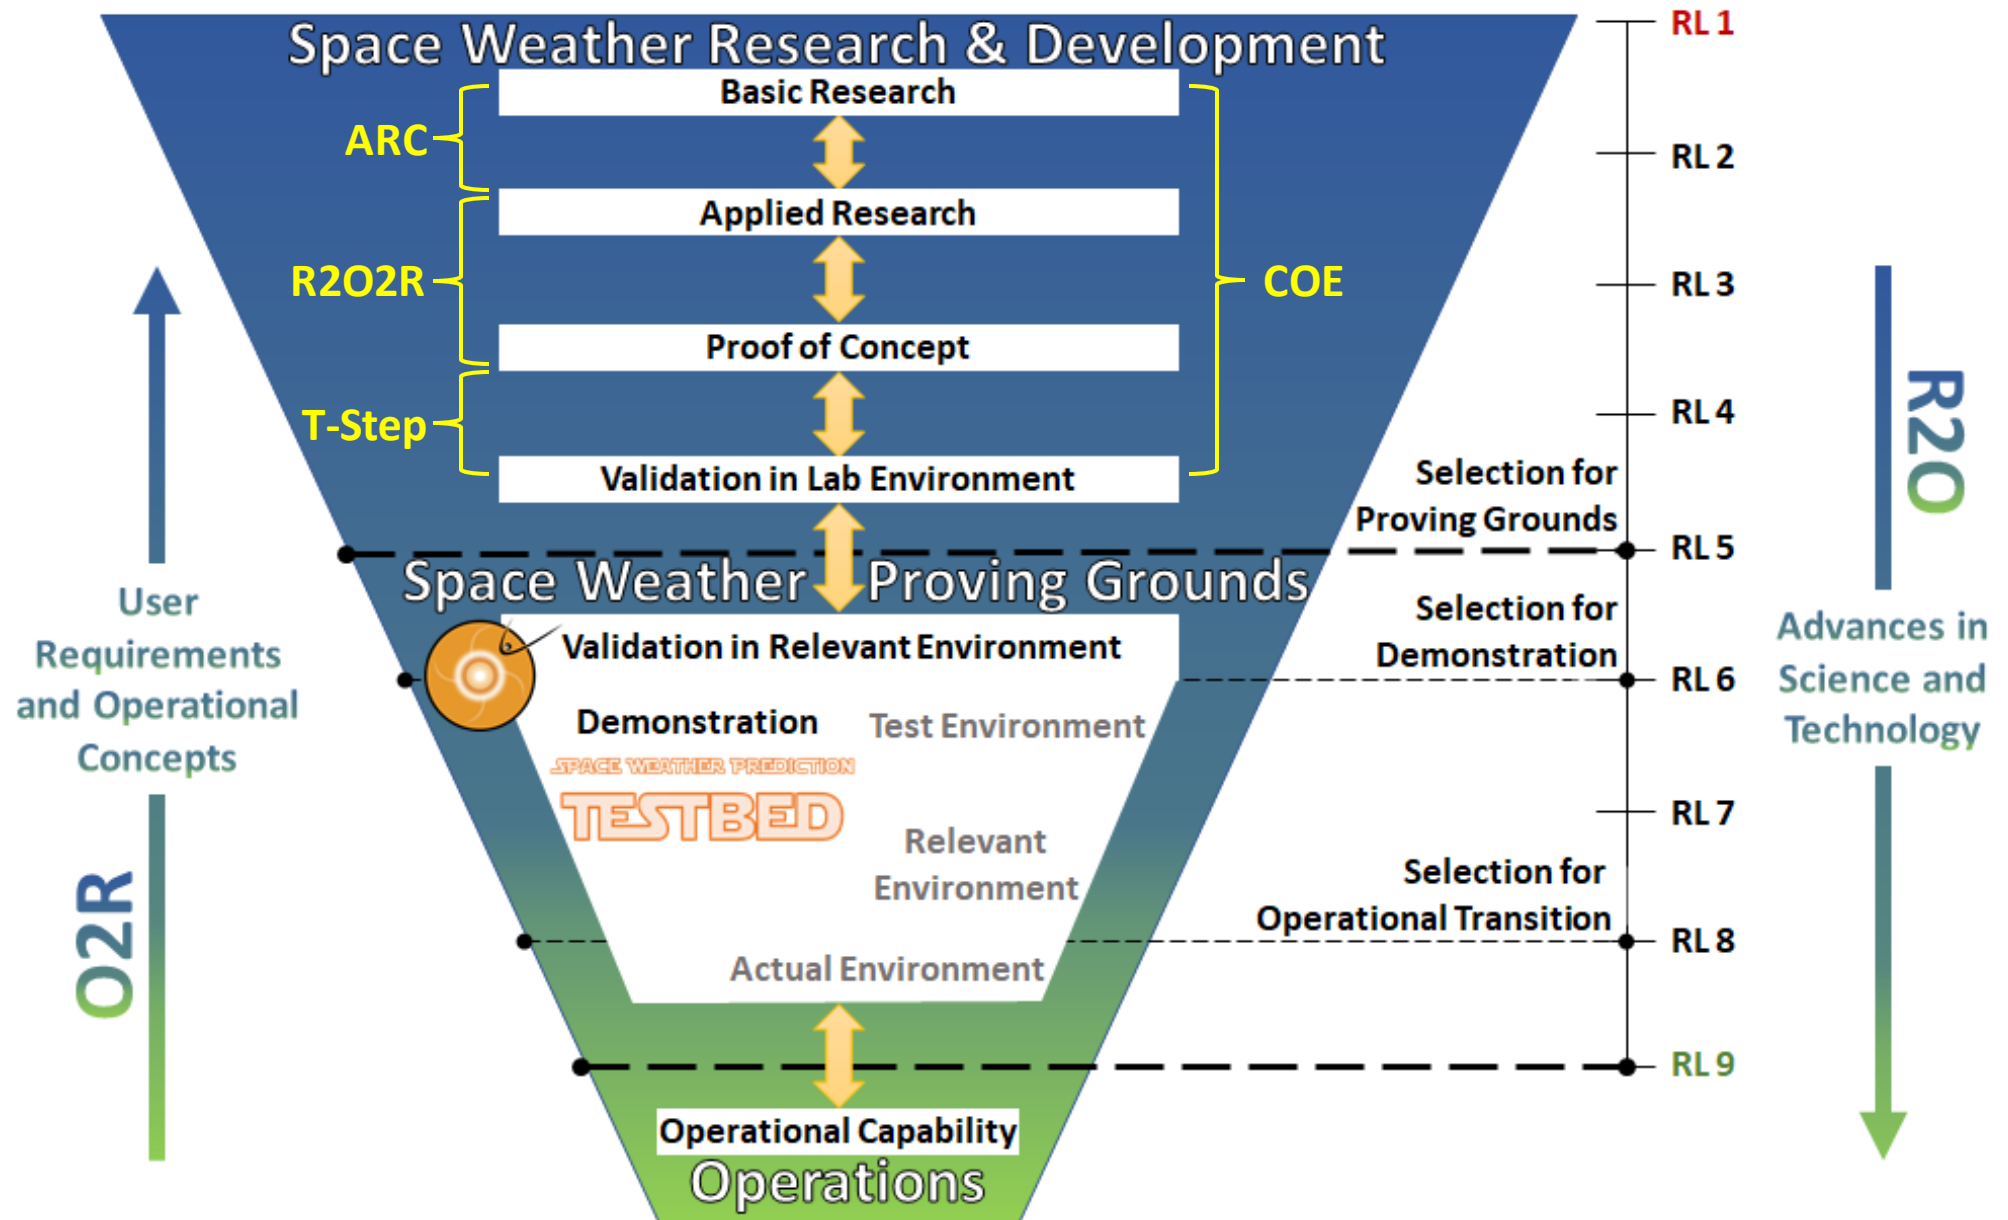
Space Weather Research & Development

Basic Research

ARC

Applied Research

R2O2R

COE

Proof of Concept

T-Step

Validation in Lab Environment

Space Weather Proving Grounds

Validation in Relevant Environment

Demonstration

Test Environment

SPACE WEATHER PREDICTION

TESTBED

Relevant Environment

Actual Environment

Operational Capability

Operations

User Requirements and Operational Concepts

O2R

RL 1

RL 2

RL 3

RL 4

Selection for Proving Grounds

RL 5

Selection for Demonstration

RL 6

RL 7

Selection for Operational Transition

RL 8

RL 9

R2O

Advances in Science and Technology